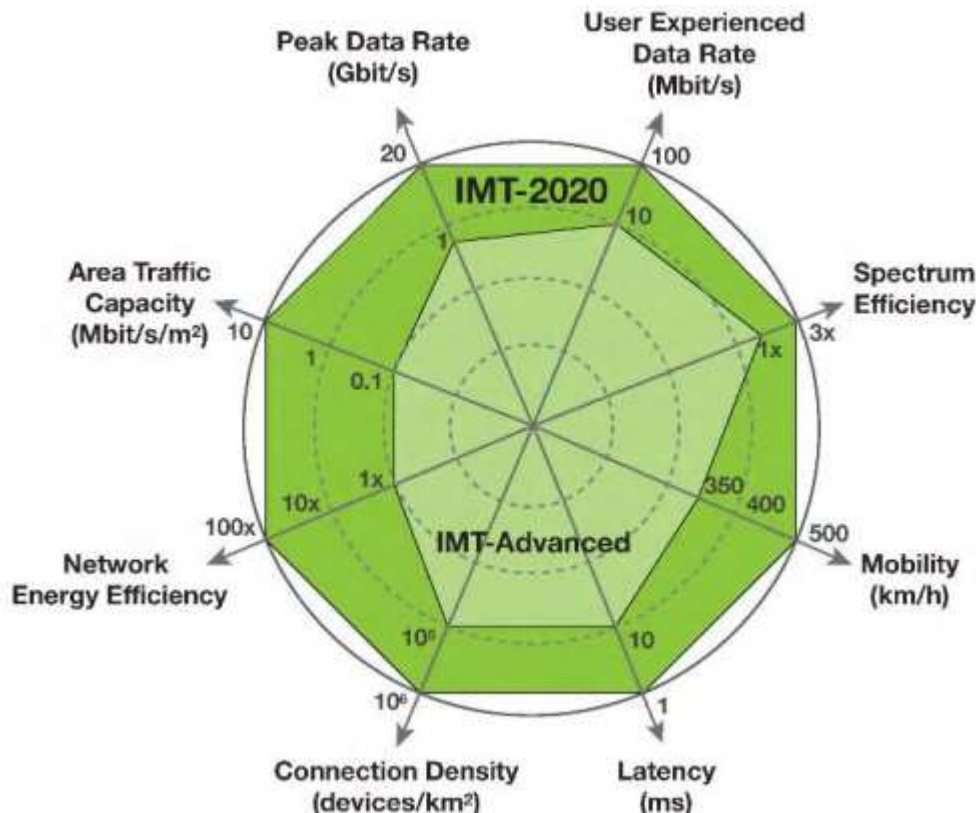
Peak Data Rate (Gbit/s)

User Experienced Data Rate (Mbit/s)

20

100

IMT-2020

1

10

Area Traffic Capacity (Mbit/s/m$^2$)

Spectrum Efficiency

10

3x

1

1x

0.1

1x

350

400

10x

100x

500

IMT-Advanced

Network Energy Efficiency

Mobility (km/h)

$10^5$

10

$10^6$

1

Connection Density (devices/km$^2$)

Latency (ms)